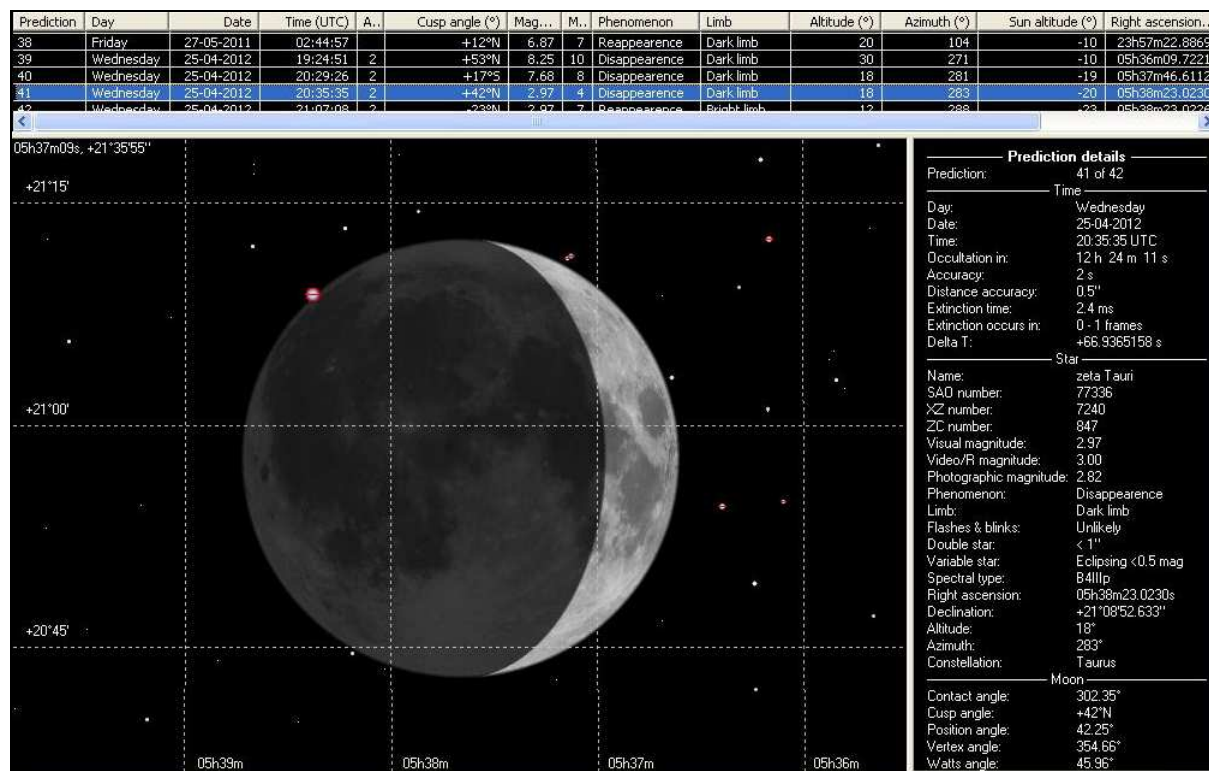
| Prediction | Day | Date | Time (UTC) | A... | Cusp angle (°) | Mag... | M... | Phenomenon | Limb | Altitude (°) | Azimuth (°) | Sun altitude (°) | Right ascension... |
|---|---|---|---|---|---|---|---|---|---|---|---|---|---|
| 38 | Friday | 27-05-2011 | 02:44:57 | | +12°N | 6.87 | 7 | Reappearence | Dark limb | 20 | 104 | -10 | 23h57m22.8869 |
| 39 | Wednesday | 25-04-2012 | 19:24:51 | 2 | +53°N | 8.25 | 10 | Disappearence | Dark limb | 30 | 271 | -10 | 05h36m09.7221 |
| 40 | Wednesday | 25-04-2012 | 20:29:26 | 2 | +17°S | 7.68 | 8 | Disappearence | Dark limb | 18 | 281 | -19 | 05h37m46.6112 |
| 41 | Wednesday | 25-04-2012 | 20:35:35 | 2 | +42°N | 2.97 | 4 | Disappearence | Dark limb | 18 | 283 | -20 | 05h38m23.0230 |
| 42 | Wednesday | 25-04-2012 | 21:07:08 | 2 | -23°N | 2.97 | 7 | Reappearence | Bright limb | 12 | 288 | -23 | 05h38m23.0226 |

05h37m09s, +21°35'55"

+21°15'

+21°00'

+20°45'

05h39m

05h38m

05h37m

05h36m

Prediction details

Prediction: 41 of 42

Time

Day: Wednesday
Date: 25-04-2012
Time: 20:35:35 UTC
Occultation in: 12 h 24 m 11 s
Accuracy: 2 s
Distance accuracy: 0.5"
Extinction time: 2.4 ms
Extinction occurs in: 0 - 1 frames
Delta T: +66.9365158 s

Star

Name: zeta Tauri
SAO number: 77336
XZ number: 7240
ZC number: 847
Visual magnitude: 2.97
Video/R magnitude: 3.00
Photographic magnitude: 2.82
Phenomenon: Disappearence
Limb: Dark limb
Flashes & blinks: Unlikely
Double star: < 1"
Variable star: Eclipsing <0.5 mag
Spectral type: B4IIIp
Right ascension: 05h38m23.0230s
Declination: +21°08'52.633"
Altitude: 18°
Azimuth: 283°
Constellation: Taurus

Moon

Contact angle: 302.35°
Cusp angle: +42°N
Position angle: 42.25°
Vertex angle: 354.66°
Watts angle: 45.96°